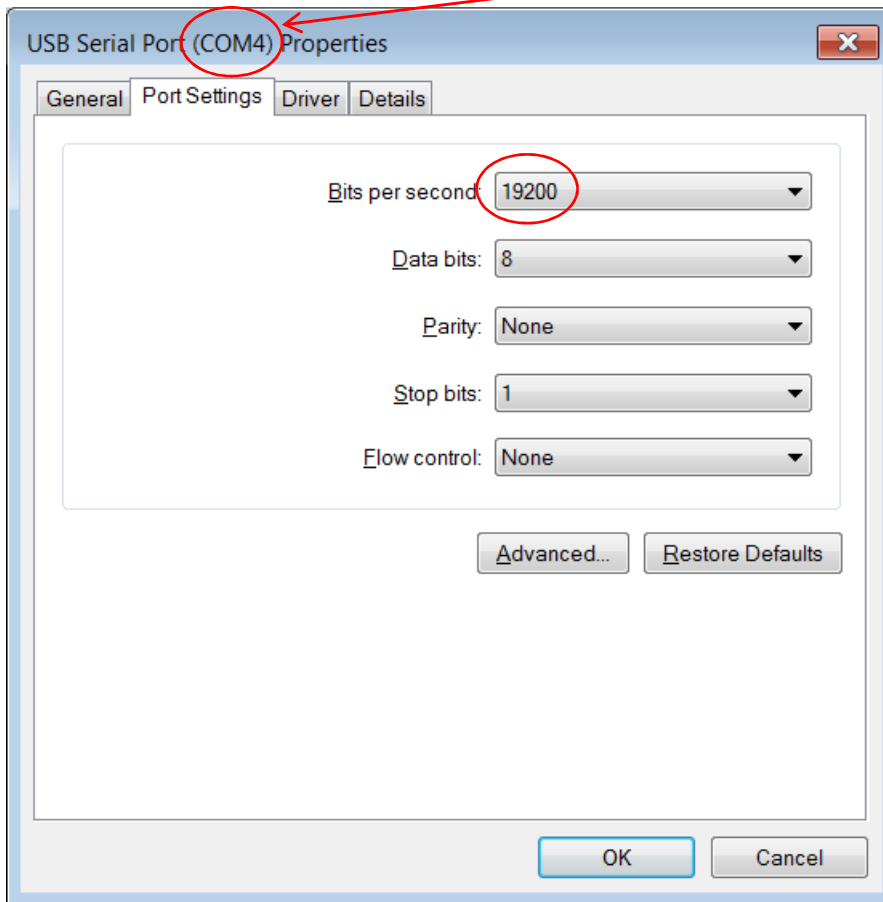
USB Serial Port (COM4) Properties

General | Port Settings | Driver | Details

Bits per second: 19200

Data bits: 8

Parity: None

Stop bits: 1

Flow control: None

Advanced...

Restore Defaults

OK

Cancel